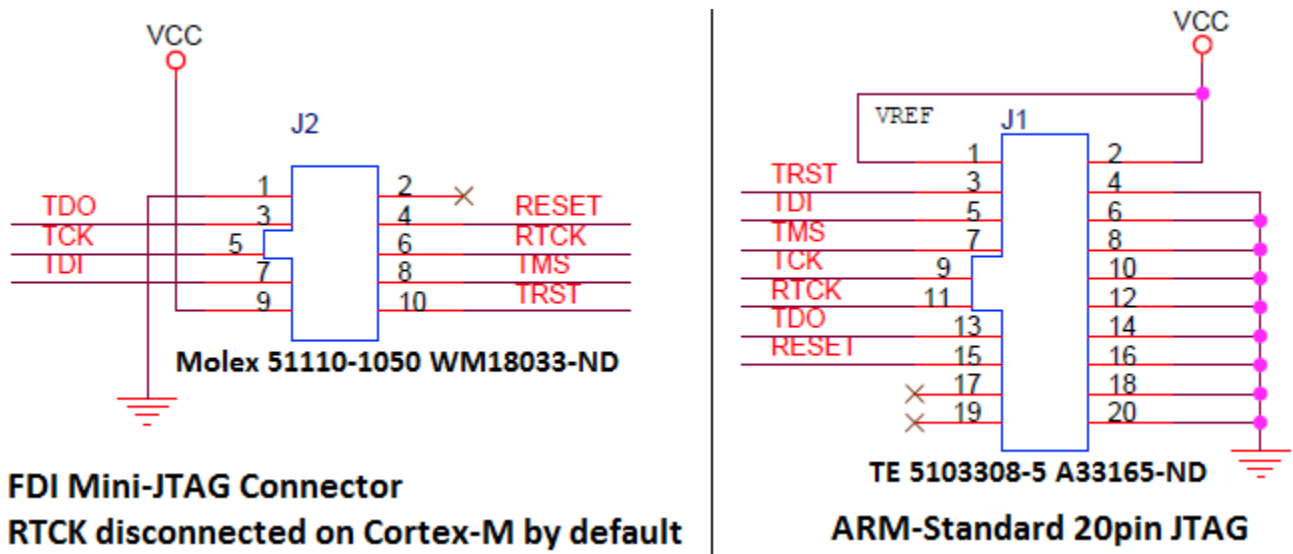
VCC

J2

TDO
TCK
TDI

1
3
5
7
9

2
4
6
8
10

RESET
RTCK
TMS
TRST

Molex 51110-1050 WM18033-ND

FDI Mini-JTAG Connector
RTCK disconnected on Cortex-M by default

VCC

VREF

J1

TRST
TDI
TMS
TCK
RTCK
TDO
RESET

1
3
5
7
9
11
13
15
17
19

2
4
6
8
10
12
14
16
18
20

TE 5103308-5 A33165-ND

ARM-Standard 20pin JTAG